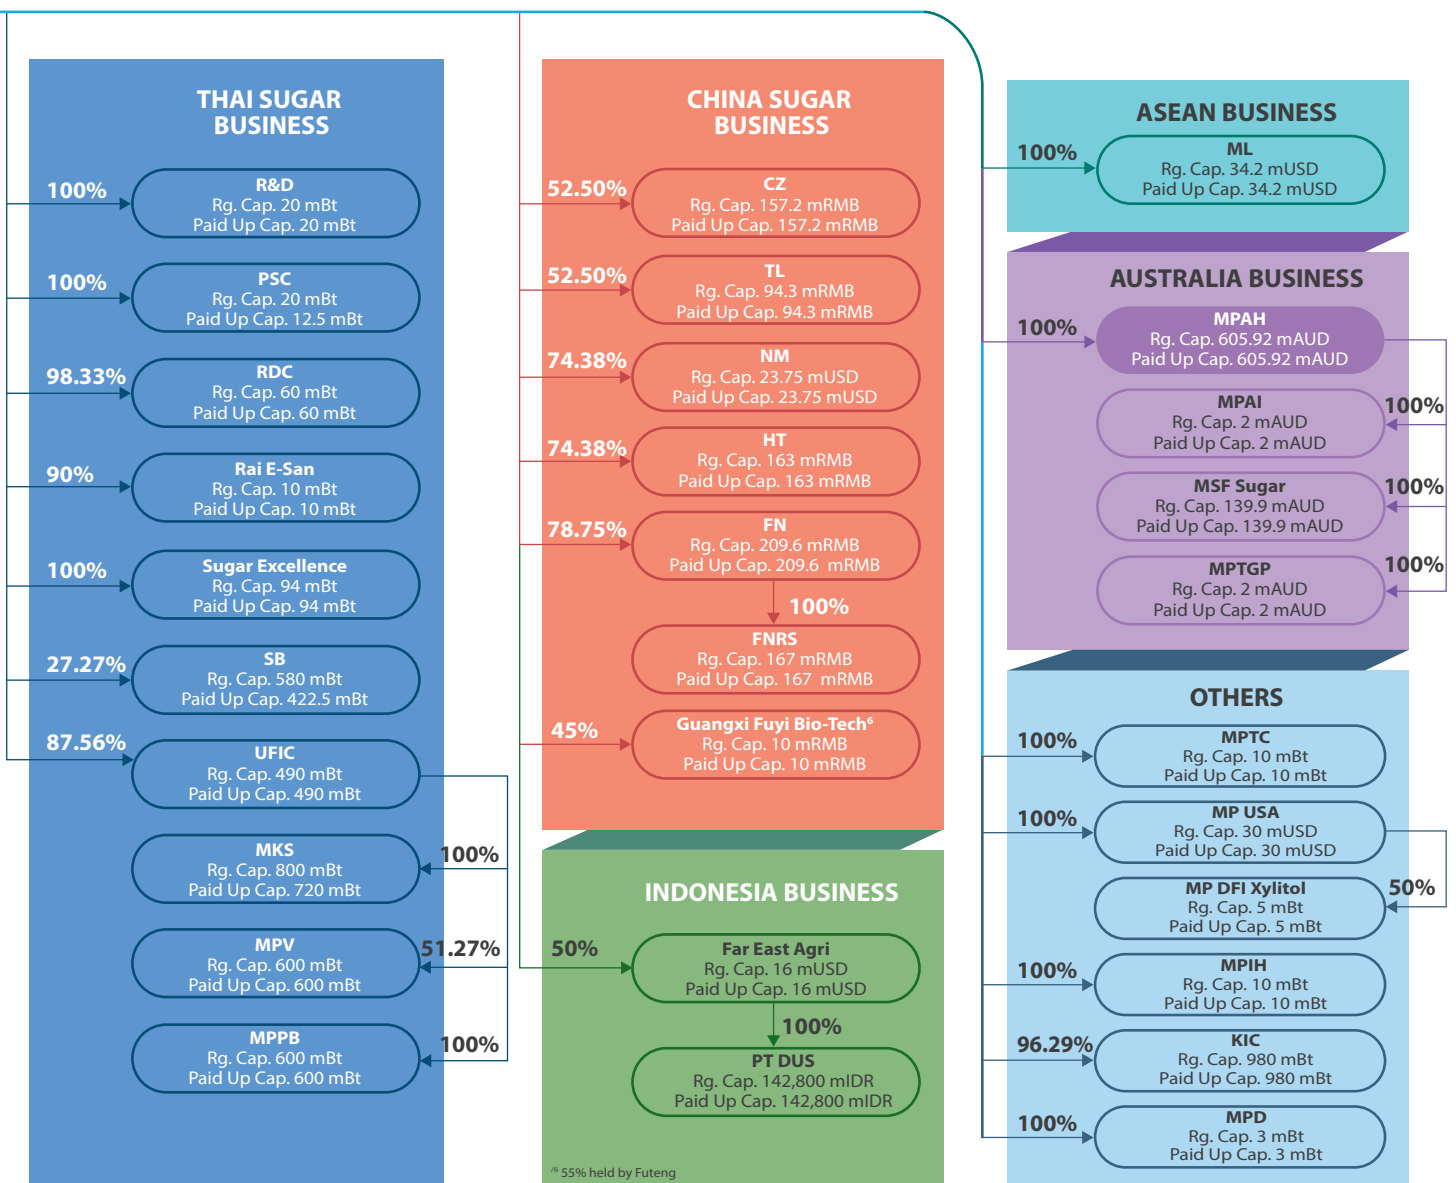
THAI SUGAR BUSINESS

100%
R&D
Rg. Cap. 20 mBt
Paid Up Cap. 20 mBt

100%
PSC
Rg. Cap. 20 mBt
Paid Up Cap. 12.5 mBt

98.33%
RDC
Rg. Cap. 60 mBt
Paid Up Cap. 60 mBt

90%
Rai E-San
Rg. Cap. 10 mBt
Paid Up Cap. 10 mBt

100%
Sugar Excellence
Rg. Cap. 94 mBt
Paid Up Cap. 94 mBt

27.27%
SB
Rg. Cap. 580 mBt
Paid Up Cap. 422.5 mBt

87.56%
UFIC
Rg. Cap. 490 mBt
Paid Up Cap. 490 mBt

100%
MKS
Rg. Cap. 800 mBt
Paid Up Cap. 720 mBt

51.27%
MPV
Rg. Cap. 600 mBt
Paid Up Cap. 600 mBt

100%
MPPB
Rg. Cap. 600 mBt
Paid Up Cap. 600 mBt

CHINA SUGAR BUSINESS

52.50%
CZ
Rg. Cap. 157.2 mRMB
Paid Up Cap. 157.2 mRMB

52.50%
TL
Rg. Cap. 94.3 mRMB
Paid Up Cap. 94.3 mRMB

74.38%
NM
Rg. Cap. 23.75 mUSD
Paid Up Cap. 23.75 mUSD

74.38%
HT
Rg. Cap. 163 mRMB
Paid Up Cap. 163 mRMB

78.75%
FN
Rg. Cap. 209.6 mRMB
Paid Up Cap. 209.6 mRMB

100%
FNRS
Rg. Cap. 167 mRMB
Paid Up Cap. 167 mRMB

45%
Guangxi Fuyi Bio-Tech$^6$
Rg. Cap. 10 mRMB
Paid Up Cap. 10 mRMB

INDONESIA BUSINESS

50%
Far East Agri
Rg. Cap. 16 mUSD
Paid Up Cap. 16 mUSD

100%
PT DUS
Rg. Cap. 142,800 mIDR
Paid Up Cap. 142,800 mIDR

/6 55% held by Futeng

ASEAN BUSINESS

100%
ML
Rg. Cap. 34.2 mUSD
Paid Up Cap. 34.2 mUSD

AUSTRALIA BUSINESS

100%
MPAH
Rg. Cap. 605.92 mAUD
Paid Up Cap. 605.92 mAUD

100%
MPAI
Rg. Cap. 2 mAUD
Paid Up Cap. 2 mAUD

100%
MSF Sugar
Rg. Cap. 139.9 mAUD
Paid Up Cap. 139.9 mAUD

100%
MPTGP
Rg. Cap. 2 mAUD
Paid Up Cap. 2 mAUD

OTHERS

100%
MPTC
Rg. Cap. 10 mBt
Paid Up Cap. 10 mBt

100%
MP USA
Rg. Cap. 30 mUSD
Paid Up Cap. 30 mUSD

50%
MP DFI Xylitol
Rg. Cap. 5 mBt
Paid Up Cap. 5 mBt

100%
MPIH
Rg. Cap. 10 mBt
Paid Up Cap. 10 mBt

96.29%
KIC
Rg. Cap. 980 mBt
Paid Up Cap. 980 mBt

100%
MPD
Rg. Cap. 3 mBt
Paid Up Cap. 3 mBt